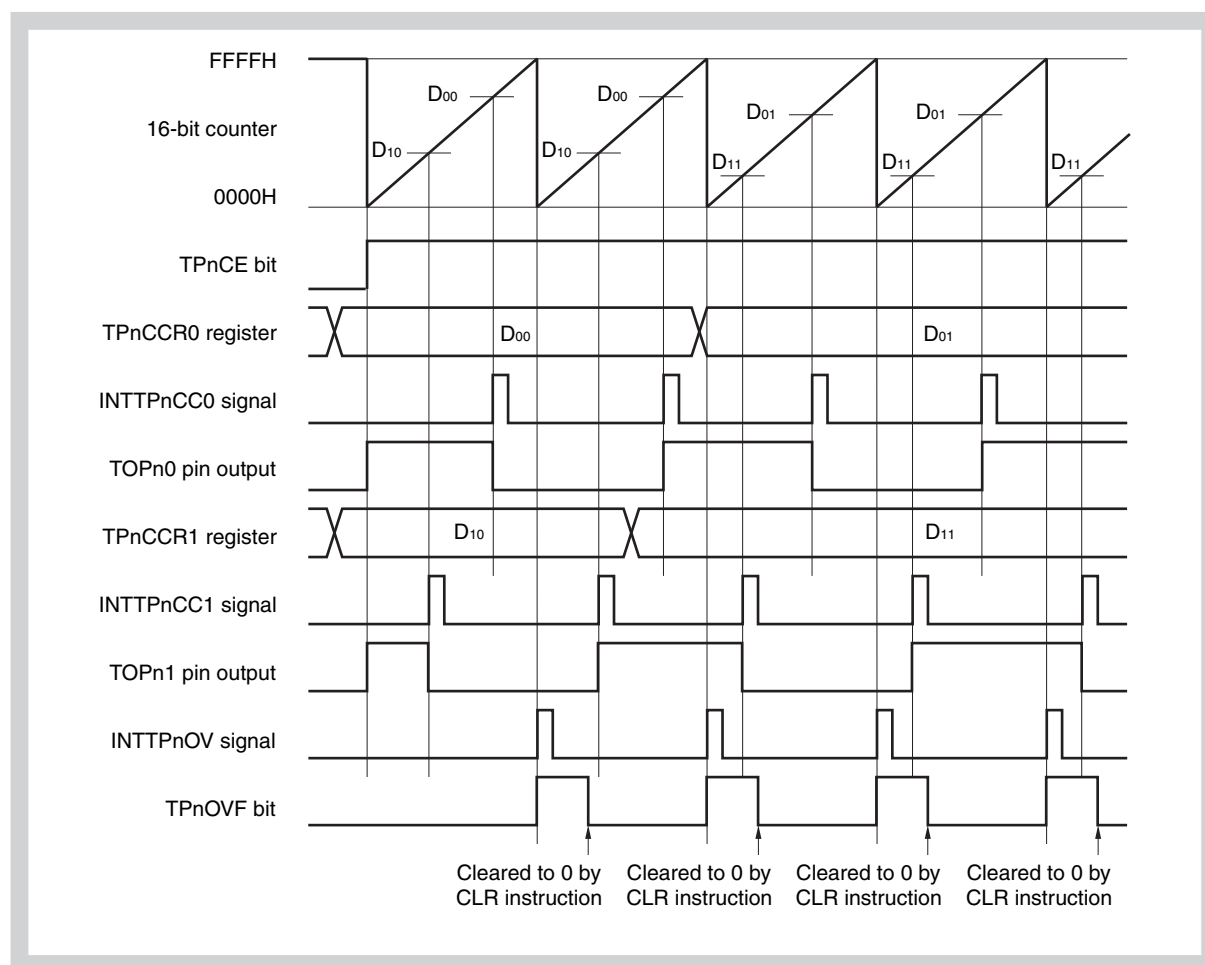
FFFFH

16-bit counter

0000H

$D_{00}$ $D_{10}$ $D_{00}$ $D_{10}$ $D_{01}$ $D_{11}$ $D_{01}$ $D_{11}$ $D_{11}$

TPnCE bit

TPnCCR0 register $D_{00}$ $D_{01}$

INTTPnCC0 signal

TOPn0 pin output

TPnCCR1 register $D_{10}$ $D_{11}$

INTTPnCC1 signal

TOPn1 pin output

INTTPnOV signal

TPnOVF bit

Cleared to 0 by CLR instruction

Cleared to 0 by CLR instruction

Cleared to 0 by CLR instruction

Cleared to 0 by CLR instruction